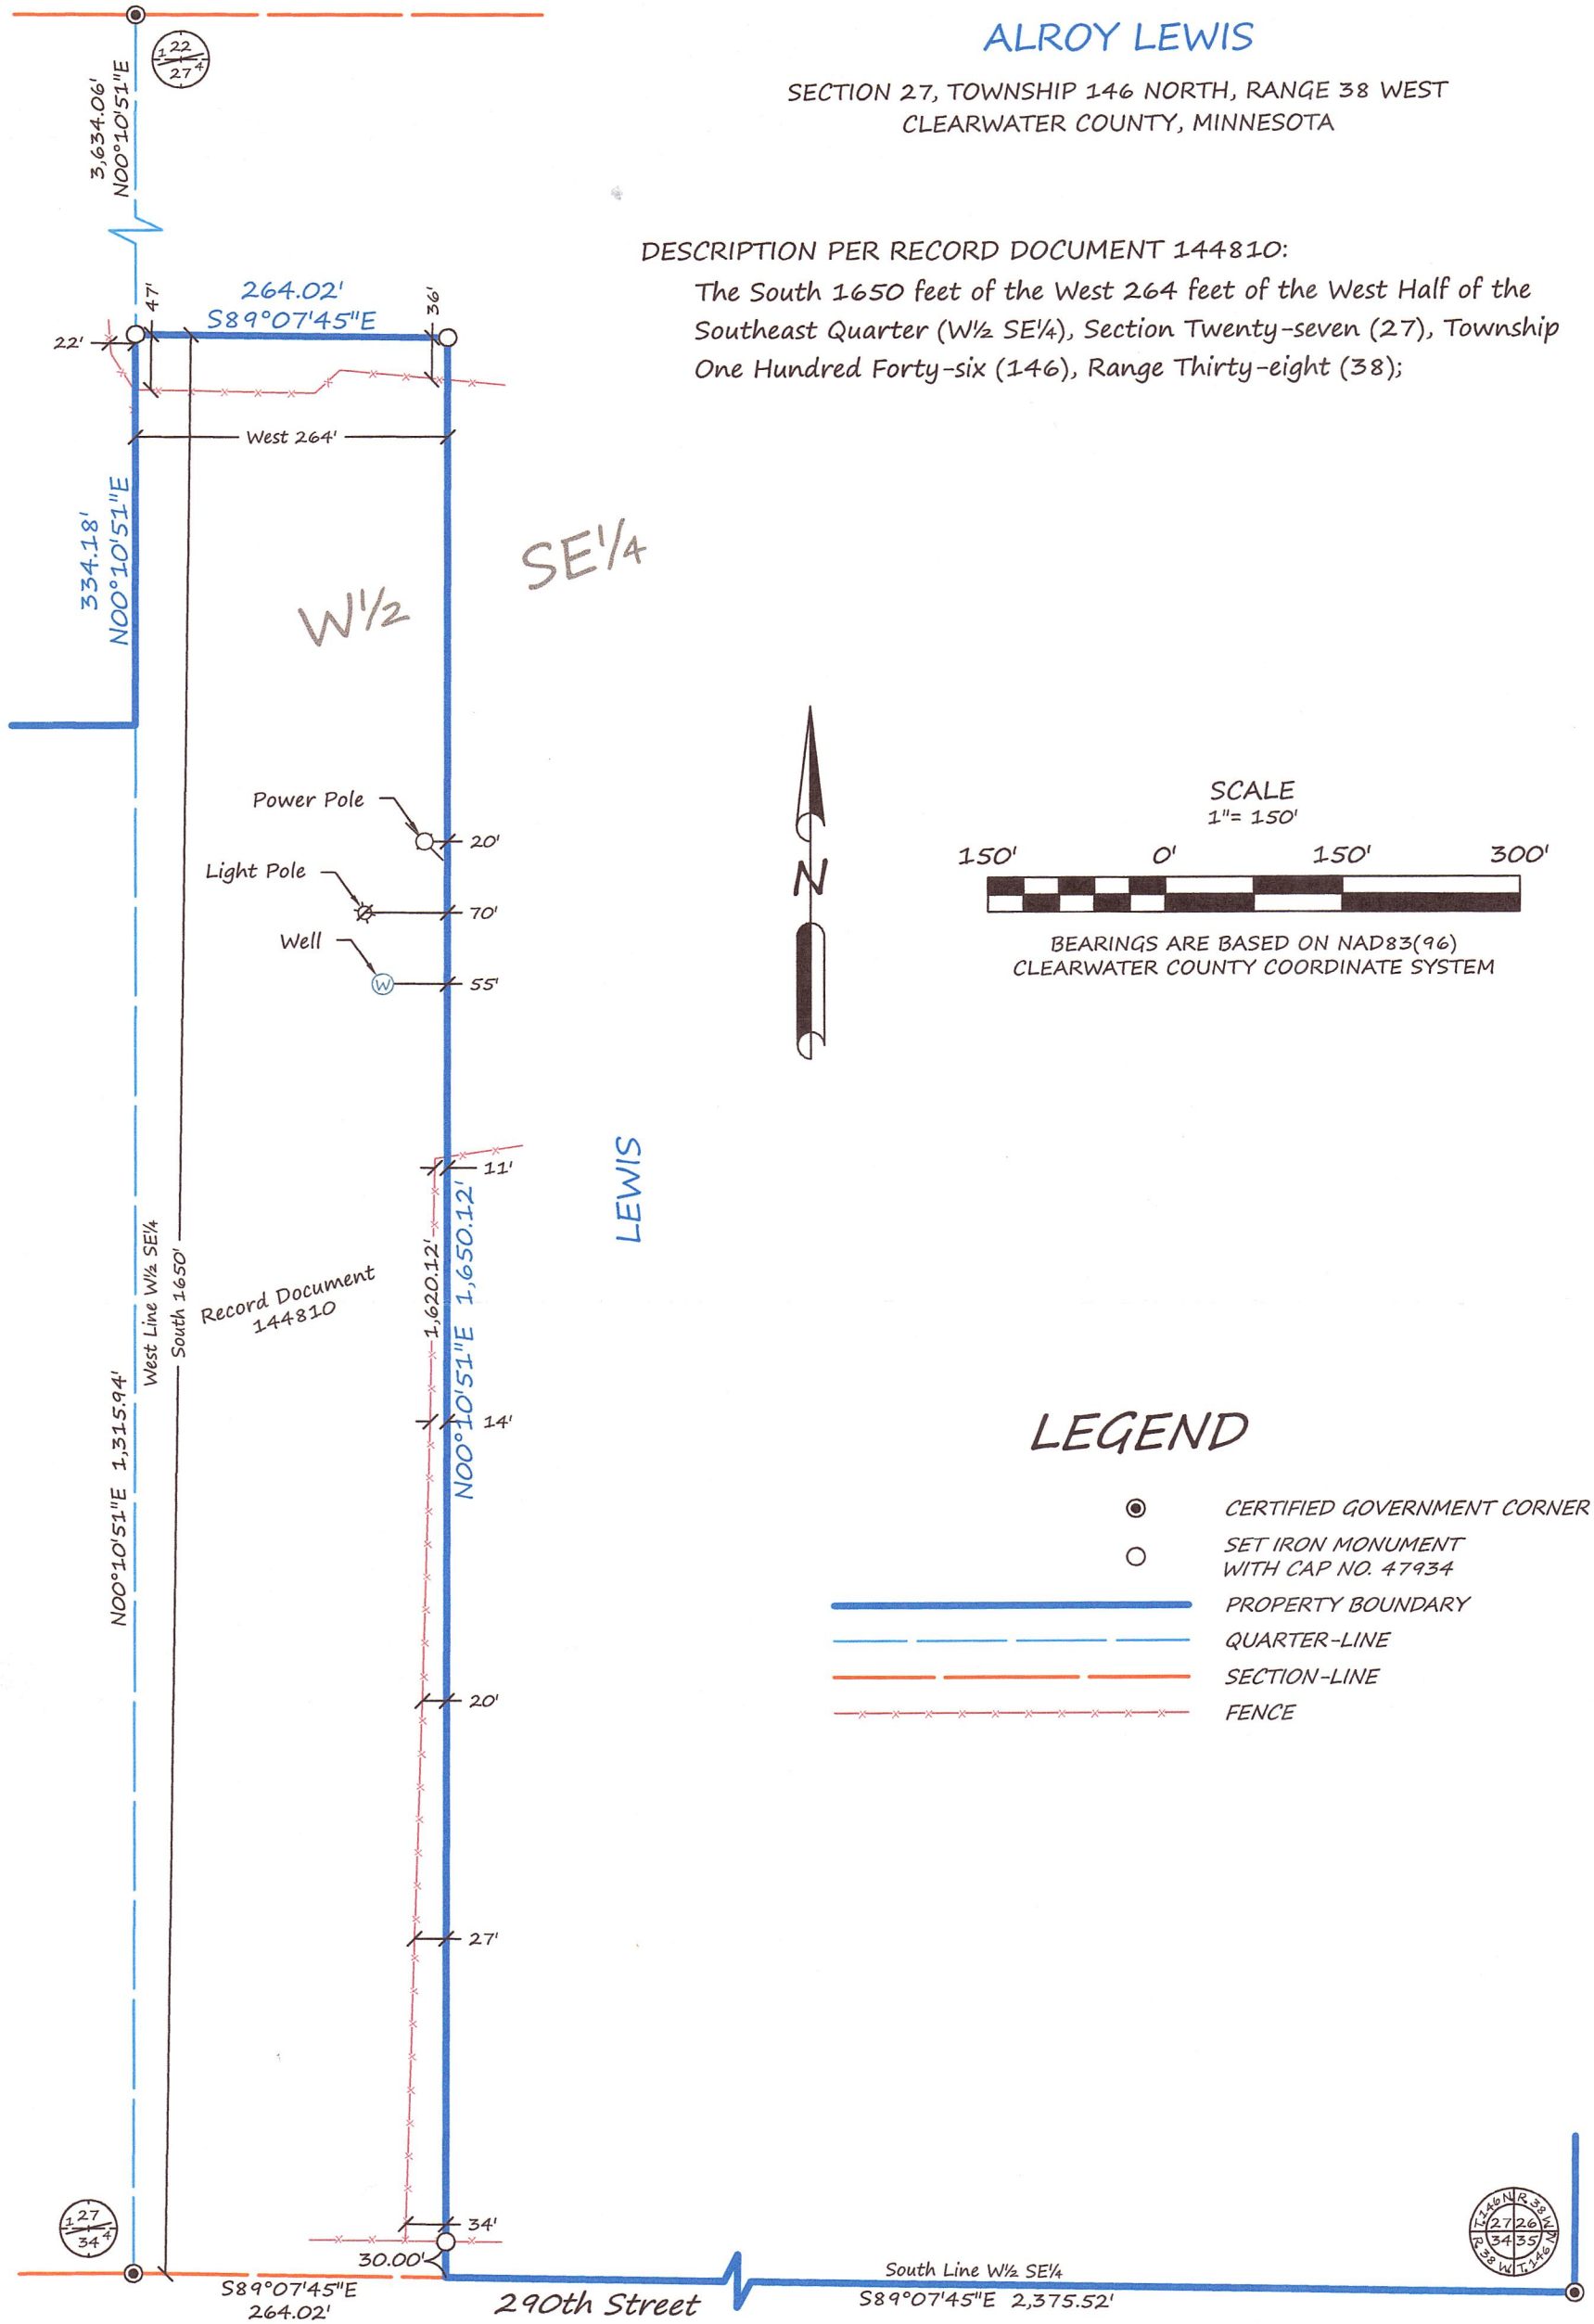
ALROY LEWIS

SECTION 27, TOWNSHIP 146 NORTH, RANGE 38 WEST
CLEARWATER COUNTY, MINNESOTA

DESCRIPTION PER RECORD DOCUMENT 144810:
The South 1650 feet of the West 264 feet of the West Half of the Southeast Quarter (W½ SE¼), Section Twenty-seven (27), Township One Hundred Forty-six (146), Range Thirty-eight (38);

22 27 1 4

3,634.06'
N00°10'51"E

264.02'
S89°07'45"E
47'
36'
22'

West 264'

334.18'
N00°10'51"E

W½

SE¼

Power Pole
20'
Light Pole
70'
Well
55'

N

SCALE
1"= 150'
150' 0' 150' 300'

BEARINGS ARE BASED ON NAD83(96)
CLEARWATER COUNTY COORDINATE SYSTEM

LEWIS

11'
1,620.12'
N00°10'51"E 1,650.12'
14'
West Line W½ SE¼
South 1650'
Record Document 144810
N00°10'51"E 1,315.94'

LEGEND
CERTIFIED GOVERNMENT CORNER
SET IRON MONUMENT WITH CAP NO. 47934
PROPERTY BOUNDARY
QUARTER-LINE
SECTION-LINE
FENCE

20'
27'
34'

27 34 1 4
30.00'
S89°07'45"E
264.02'
290th Street
South Line W½ SE¼
S89°07'45"E 2,375.52'

T.146N R.38W 27 26 34 35 R.38W T.146N